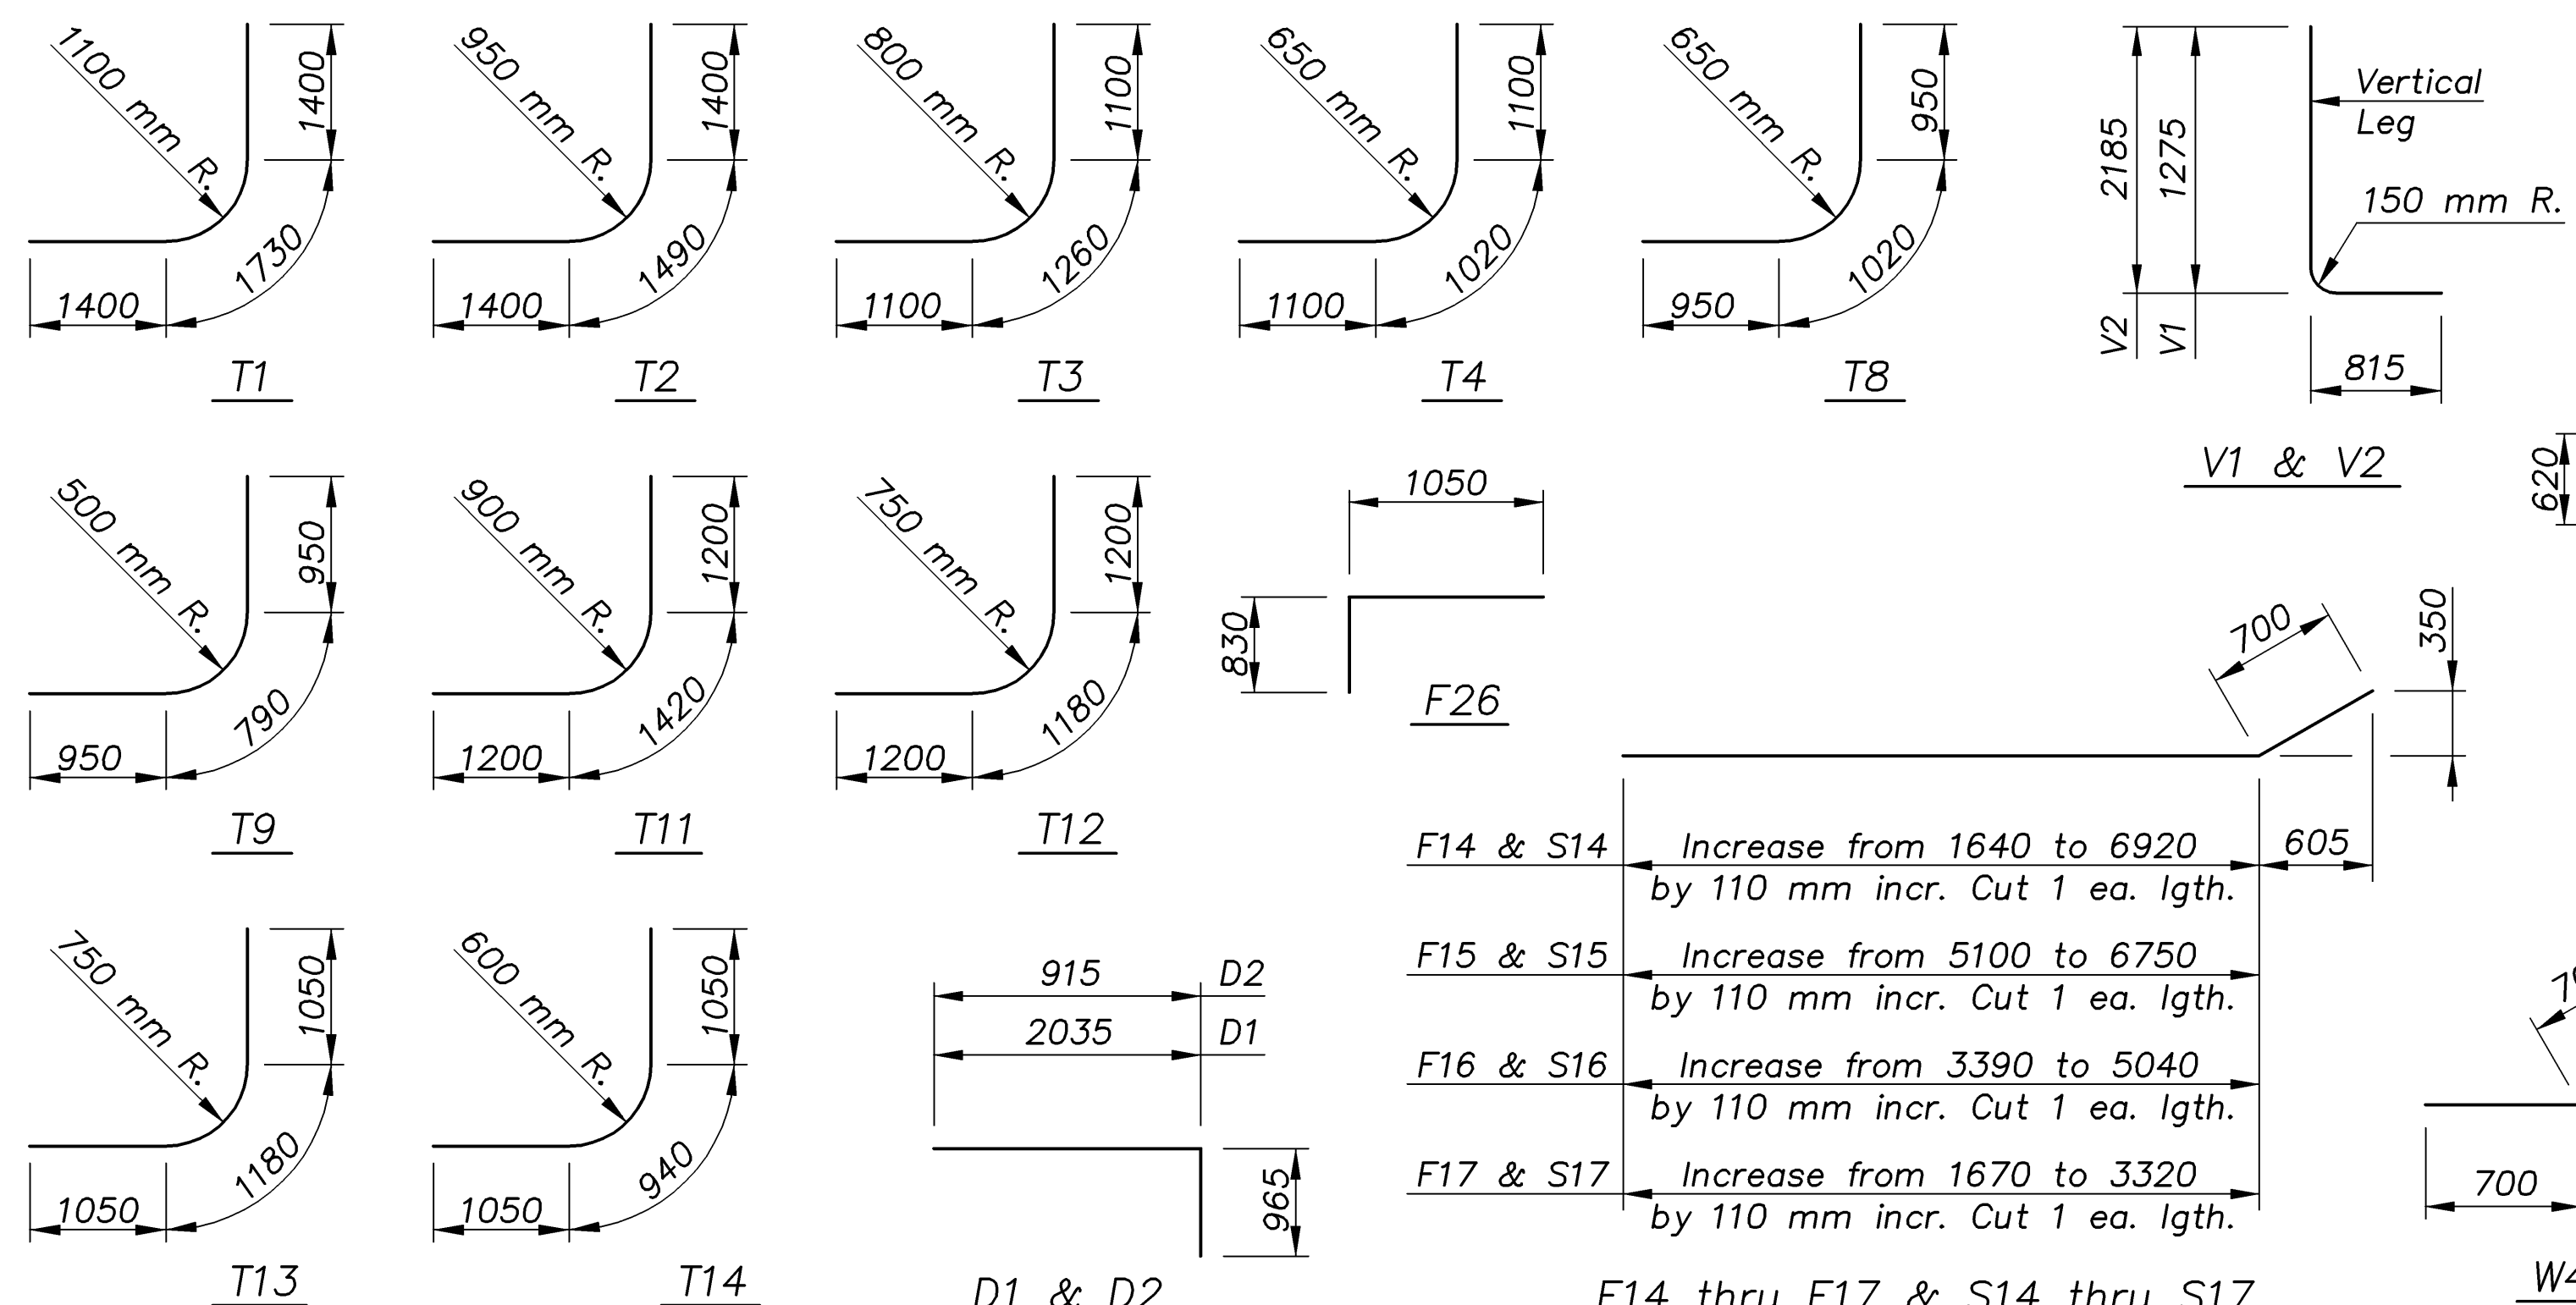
1100 mm R.
1400
1730
1400
T1

950 mm R.
1400
1490
1400
T2

800 mm R.
1100
1260
1100
T3

650 mm R.
1100
1020
1100
T4

650 mm R.
950
1020
950
T8

2185
1275
Vertical Leg
150 mm R.
V2
V1
815
V1 & V2

620

500 mm R.
950
790
950
T9

900 mm R.
1200
1420
1200
T11

750 mm R.
1200
1180
1200
T12

1050
830
F26

700
350
605

F14 & S14
Increase from 1640 to 6920 by 110 mm incr. Cut 1 ea. lgth.
F15 & S15
Increase from 5100 to 6750 by 110 mm incr. Cut 1 ea. lgth.
F16 & S16
Increase from 3390 to 5040 by 110 mm incr. Cut 1 ea. lgth.
F17 & S17
Increase from 1670 to 3320 by 110 mm incr. Cut 1 ea. lgth.

750 mm R.
1050
1180
1050
T13

600 mm R.
1050
940
1050
T14

915
D2
2035
D1
965
D1 & D2

F14 thru F17 & S14 thru S17

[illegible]
700
W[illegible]